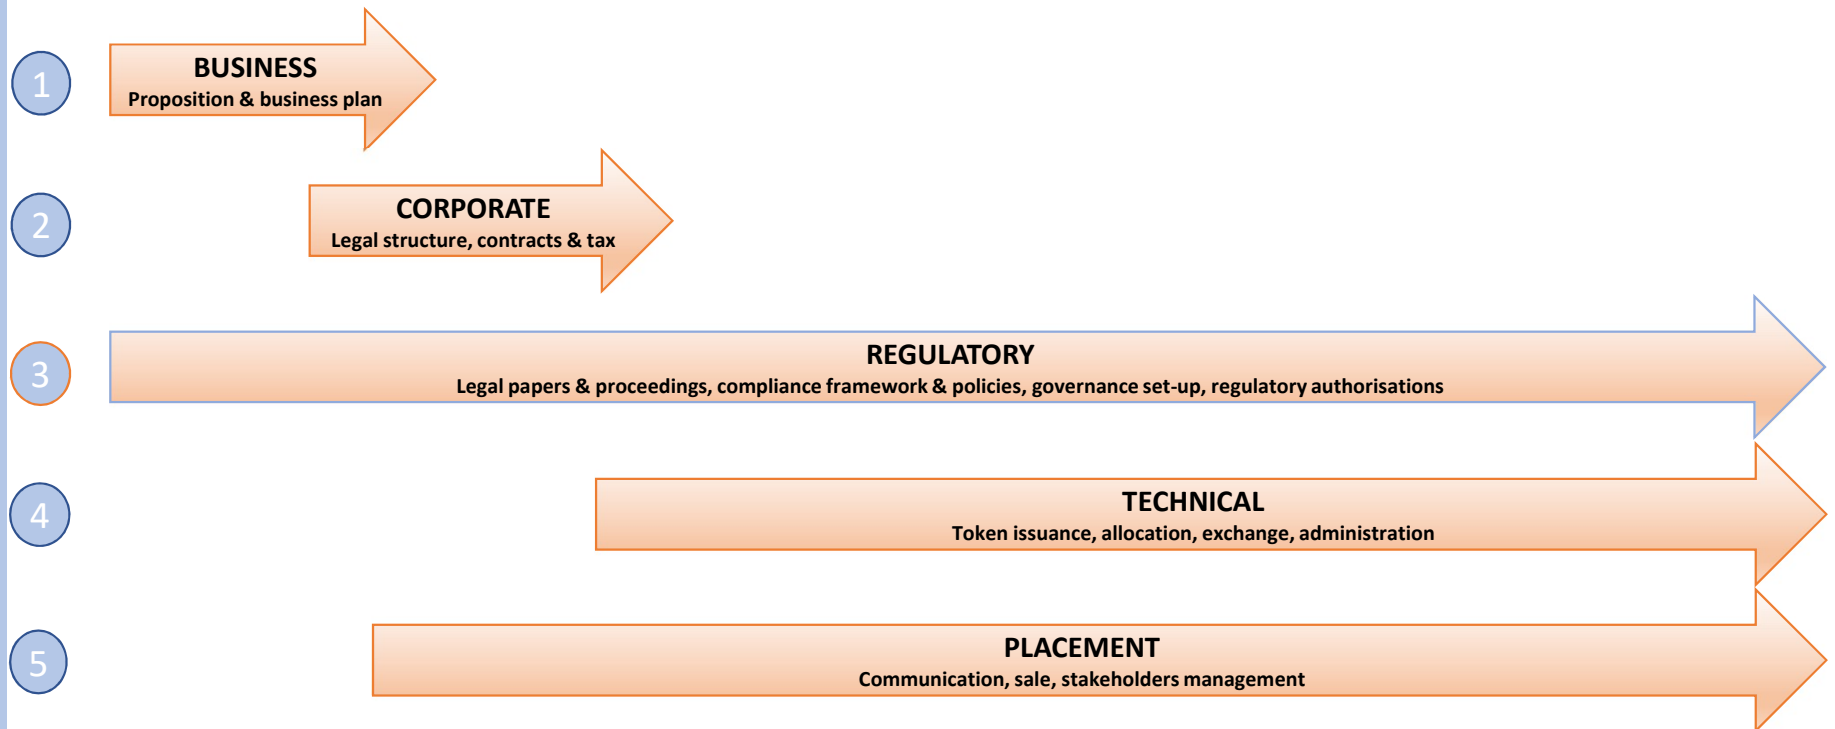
1
BUSINESS
Proposition & business plan

2
CORPORATE
Legal structure, contracts & tax

3
REGULATORY
Legal papers & proceedings, compliance framework & policies, governance set-up, regulatory authorisations

4
TECHNICAL
Token issuance, allocation, exchange, administration

5
PLACEMENT
Communication, sale, stakeholders management